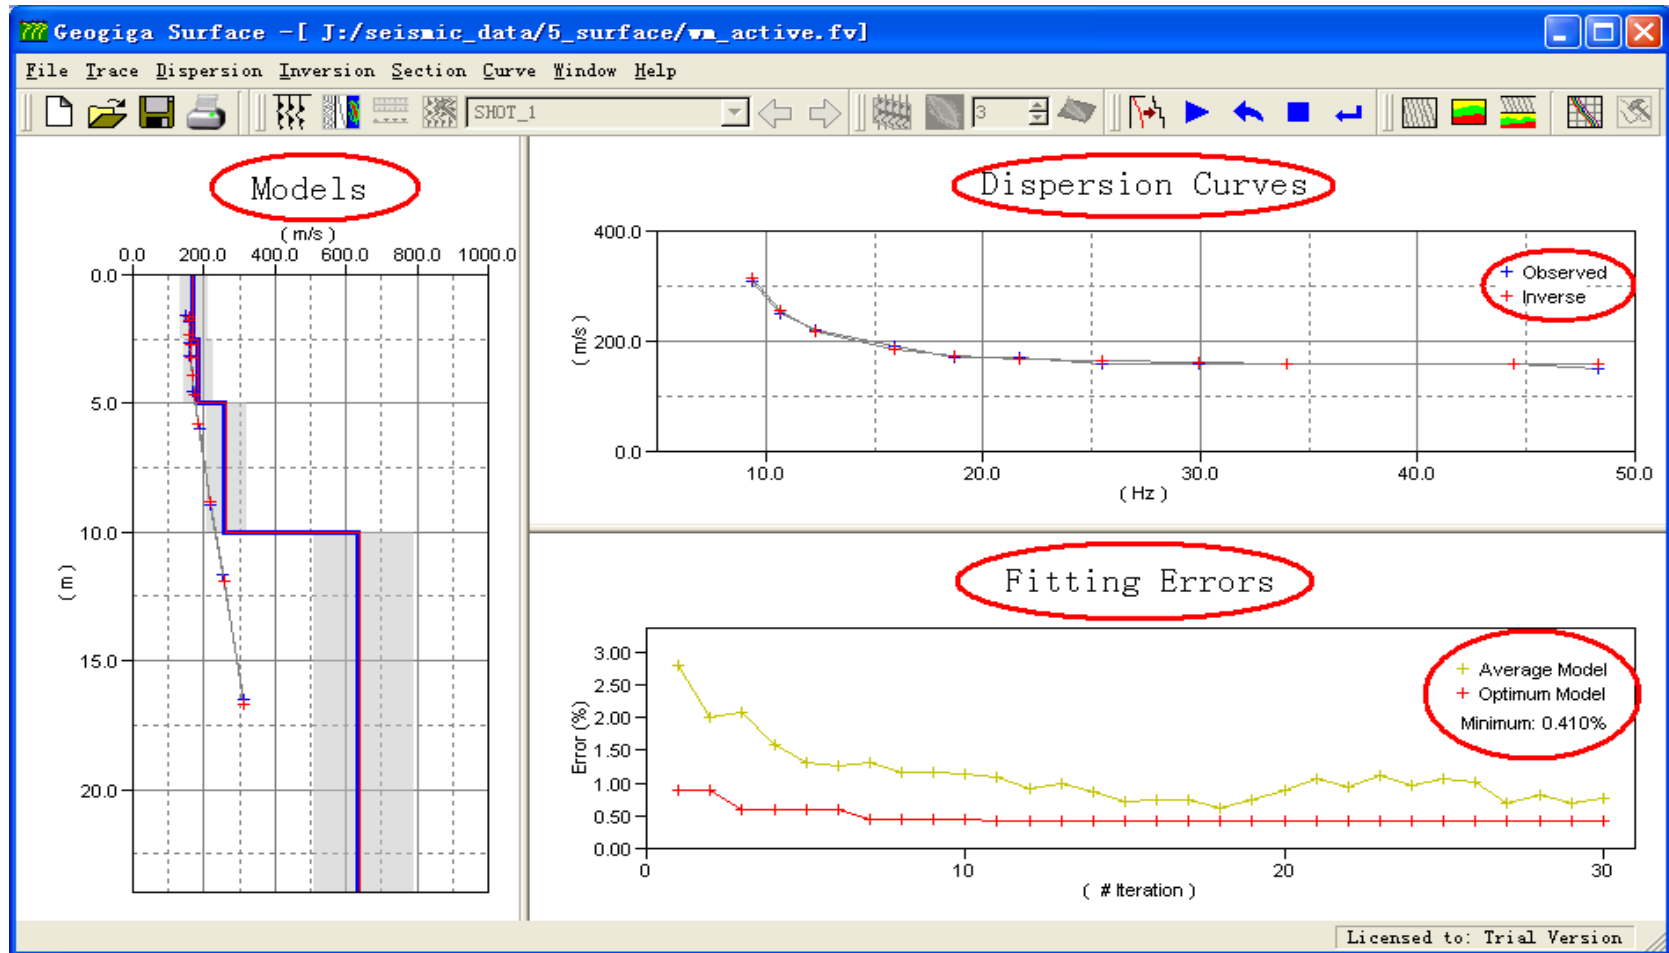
Geogiga Surface –[ J:/seismic_data/5_surface/wm_active.fv]

File Trace Dispersion Inversion Section Curve Window Help

SHOT_1

3

Models

( m/s )

0.0 200.0 400.0 600.0 800.0 1000.0

0.0

5.0

10.0

15.0

20.0

( m )

Dispersion Curves

400.0

200.0

0.0

( m/s )

10.0 20.0 30.0 40.0 50.0

( Hz )

Observed
Inverse

Fitting Errors

3.00
2.50
2.00
1.50
1.00
0.50
0.00

Error (%)

0 10 20 30

( # Iteration )

Average Model
Optimum Model
Minimum: 0.410%

Licensed to: Trial Version